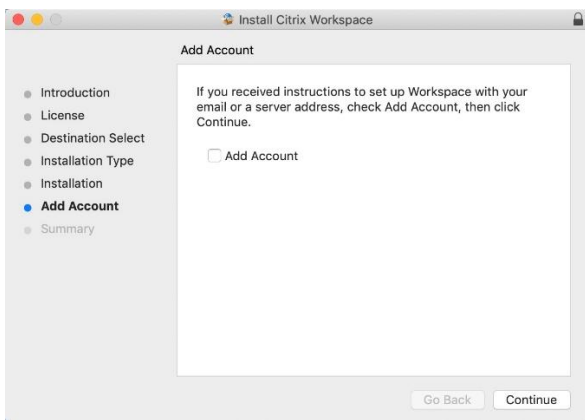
Install Citrix Workspace

Add Account

Introduction
License
Destination Select
Installation Type
Installation
Add Account
Summary

If you received instructions to set up Workspace with your email or a server address, check Add Account, then click Continue.

Add Account

Go Back
Continue